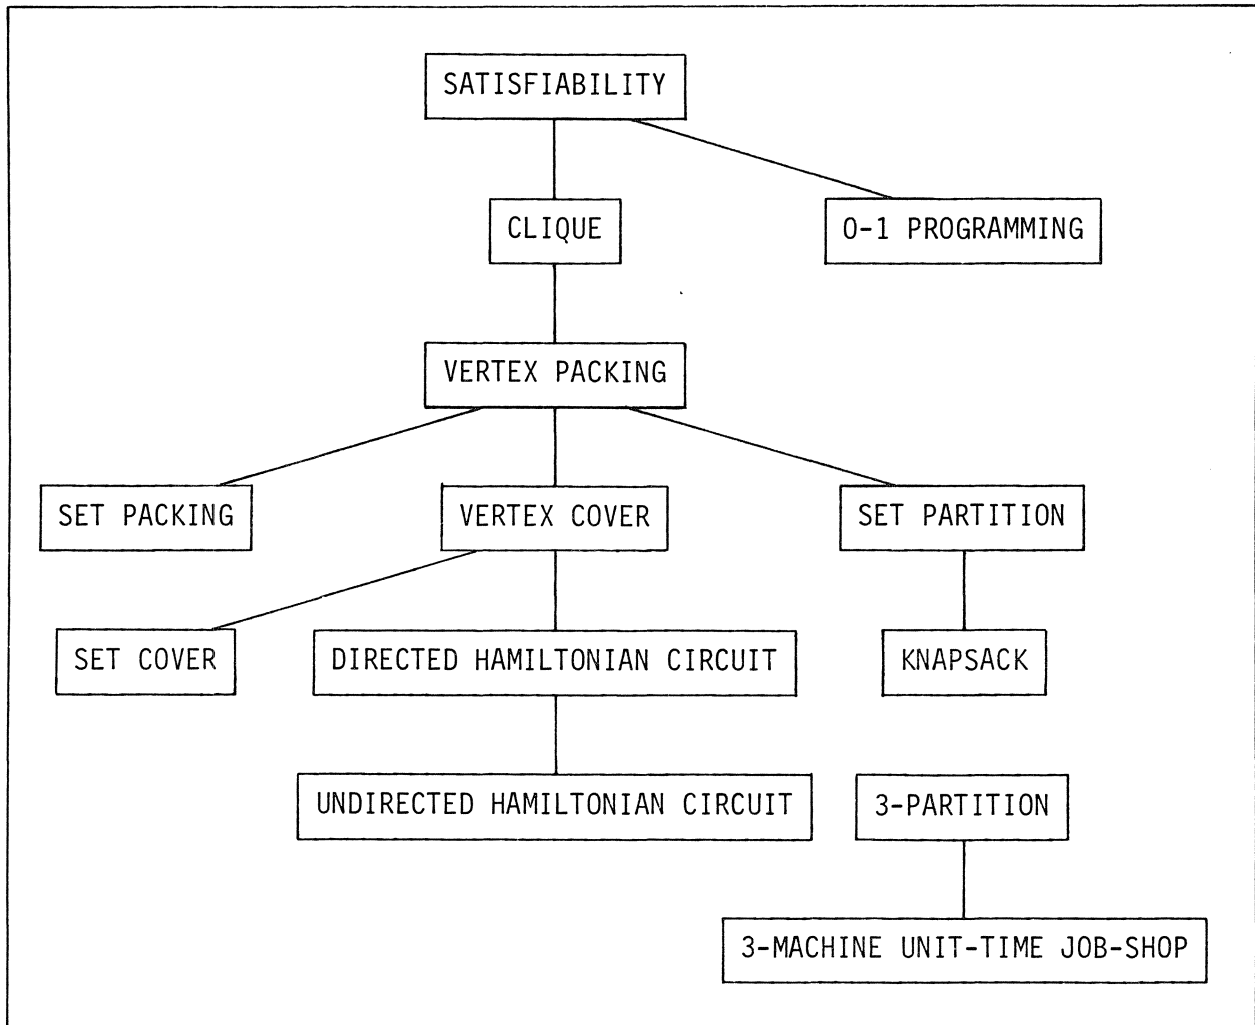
SATISFIABILITY

CLIQUE

0-1 PROGRAMMING

VERTEX PACKING

SET PACKING

VERTEX COVER

SET PARTITION

SET COVER

DIRECTED HAMILTONIAN CIRCUIT

KNAPSACK

UNDIRECTED HAMILTONIAN CIRCUIT

3-PARTITION

3-MACHINE UNIT-TIME JOB-SHOP